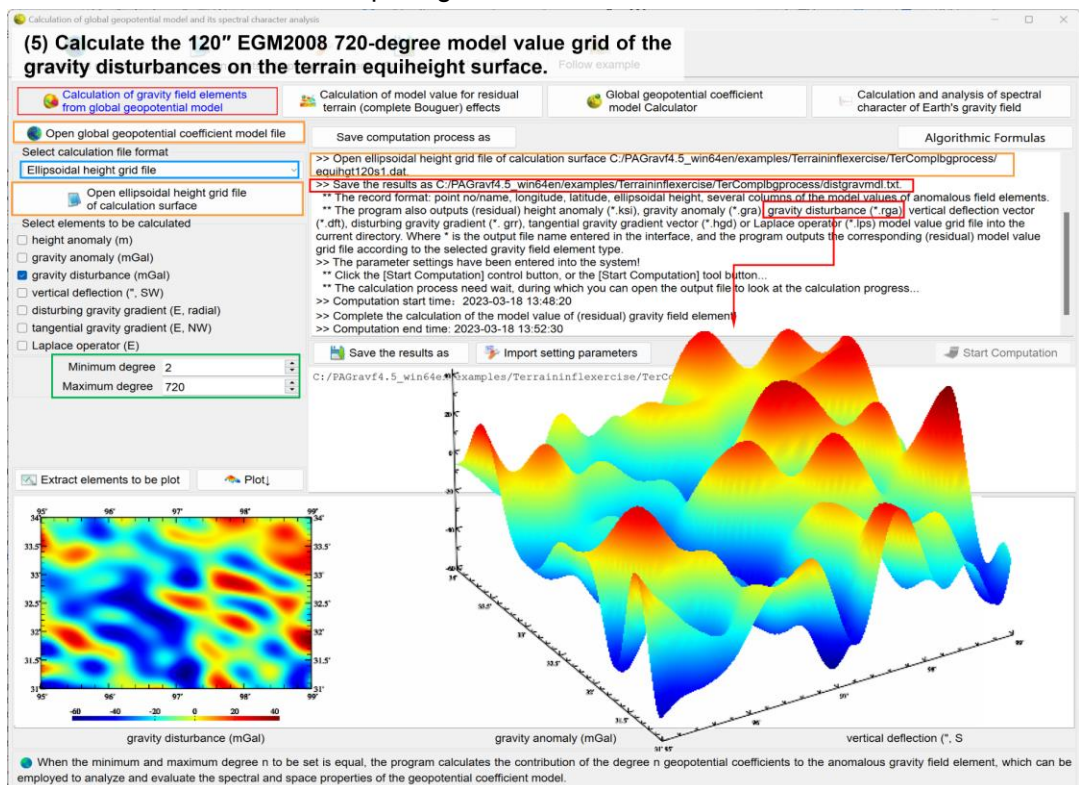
Calculation of global geopotential model and its spectral character analysis

(5) Calculate the 120″ EGM2008 720-degree model value grid of the gravity disturbances on the terrain equiheight surface.

Follow example

Calculation of gravity field elements from global geopotential model

Calculation of model value for residual terrain (complete Bouguer) effects

Global geopotential coefficient model Calculator

Calculation and analysis of spectral character of Earth's gravity field

Open global geopotential coefficient model file

Save computation process as

Algorithmic Formulas

Select calculation file format

Ellipsoidal height grid file

Open ellipsoidal height grid file of calculation surface

Select elements to be calculated

height anomaly (m)

gravity anomaly (mGal)

gravity disturbance (mGal)

vertical deflection (", SW)

disturbing gravity gradient (E, radial)

tangential gravity gradient (E, NW)

Laplace operator (E)

Minimum degree 2

Maximum degree 720

>> Open ellipsoidal height grid file of calculation surface C:/PAGravf4.5_win64en/examples/Terraininflexercise/TerComplbgprocess/equihgt120s1.dat.
>> Save the results as C:/PAGravf4.5_win64en/examples/Terraininflexercise/TerComplbgprocess/distgravmdl.txt.
** The record format: point no/name, longitude, latitude, ellipsoidal height, several columns of the model values of anomalous field elements.
** The program also outputs (residual) height anomaly (*.ksi), gravity anomaly (*.gra), gravity disturbance (*.rga), vertical deflection vector (*.dft), disturbing gravity gradient (*. grr), tangential gravity gradient vector (*.hgd) or Laplace operator (*.lps) model value grid file into the current directory. Where * is the output file name entered in the interface, and the program outputs the corresponding (residual) model value grid file according to the selected gravity field element type.
>> The parameter settings have been entered into the system!
** Click the [Start Computation] control button, or the [Start Computation] tool button...
** The calculation process need wait, during which you can open the output file to look at the calculation progress...
>> Computation start time: 2023-03-18 13:48:20
>> Complete the calculation of the model value of (residual) gravity field element!
>> Computation end time: 2023-03-18 13:52:30

Save the results as

Import setting parameters

Start Computation

C:/PAGravf4.5_win64en/Examples/Terraininflexercise/TerCo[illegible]

Extract elements to be plot

Plot↓

95° 96° 97° 98° 99°
34° 33.5° 33° 32.5° 32° 31.5° 31°
-60 -40 -20 0 20 40

gravity disturbance (mGal)

gravity anomaly (mGal)

vertical deflection (", S

When the minimum and maximum degree n to be set is equal, the program calculates the contribution of the degree n geopotential coefficients to the anomalous gravity field element, which can be employed to analyze and evaluate the spectral and space properties of the geopotential coefficient model.